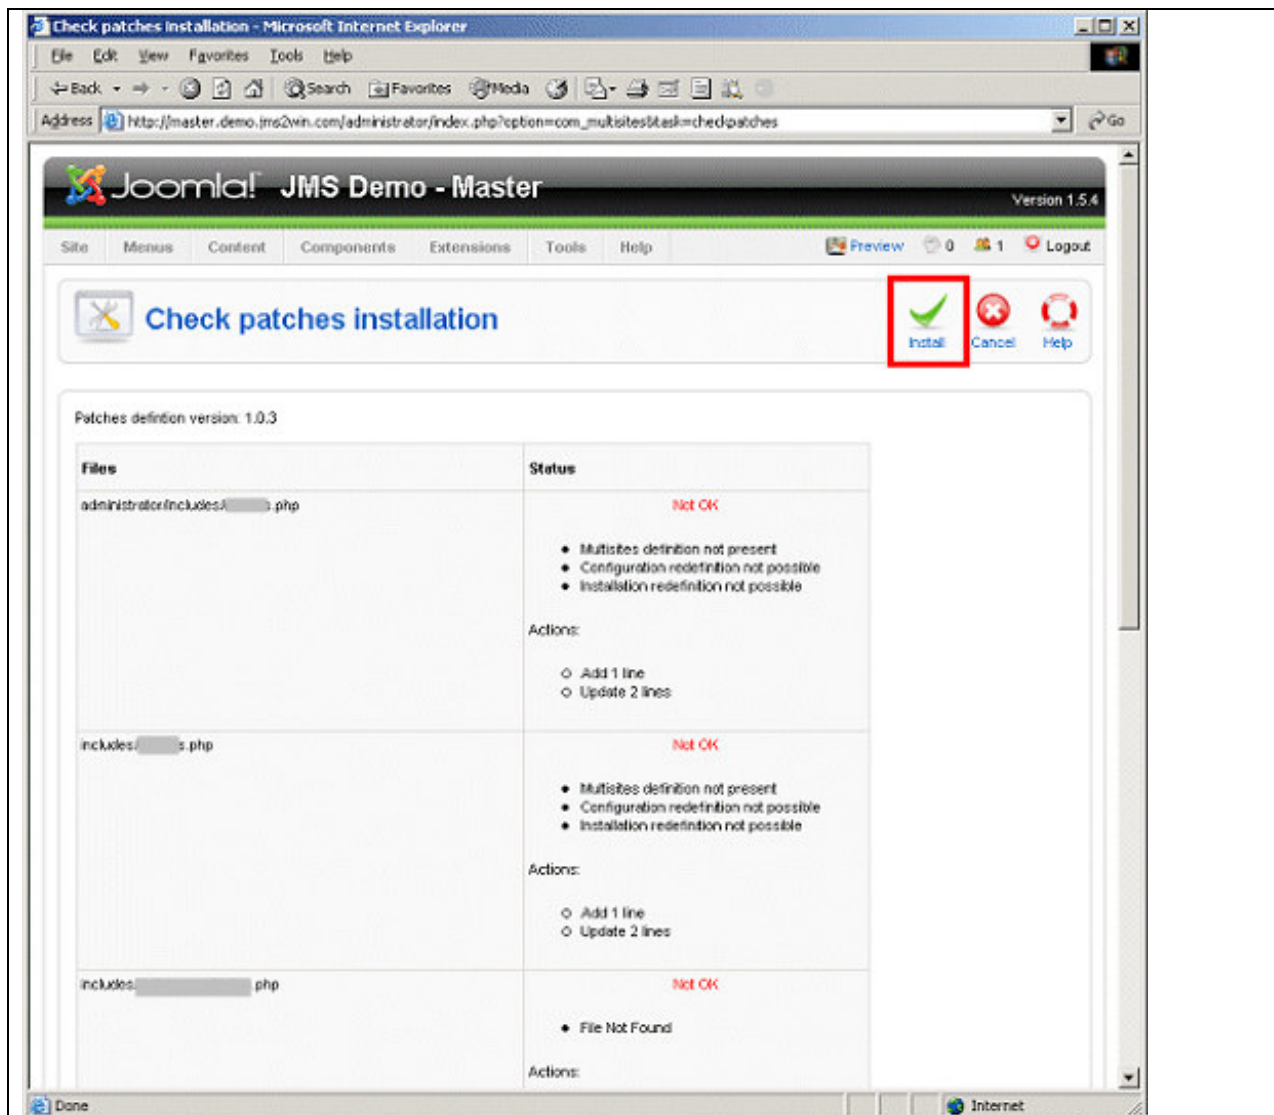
Check patches installation - Microsoft Internet Explorer

File Edit View Favorites Tools Help

Back Search Favorites Media

Address http://master.demo.jms2win.com/administrator/index.php?option=com_multisites&task=checkpatches Go

Joomla! JMS Demo - Master

Version 1.5.4

Site Menus Content Components Extensions Tools Help Preview 0 1 Logout

Check patches installation

Install Cancel Help

Patches defintion version: 1.0.3

| Files | Status |
|---|---|
| administrator/includes/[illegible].php | Not OK<br>• Multisites definition not present<br>• Configuration redefinition not possible<br>• Installation redefinition not possible<br>Actions:<br>○ Add 1 line<br>○ Update 2 lines |
| includes/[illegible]s.php | Not OK<br>• Multisites definition not present<br>• Configuration redefinition not possible<br>• Installation redefinition not possible<br>Actions:<br>○ Add 1 line<br>○ Update 2 lines |
| includes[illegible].php | Not OK<br>• File Not Found<br>Actions: |

Done

Internet